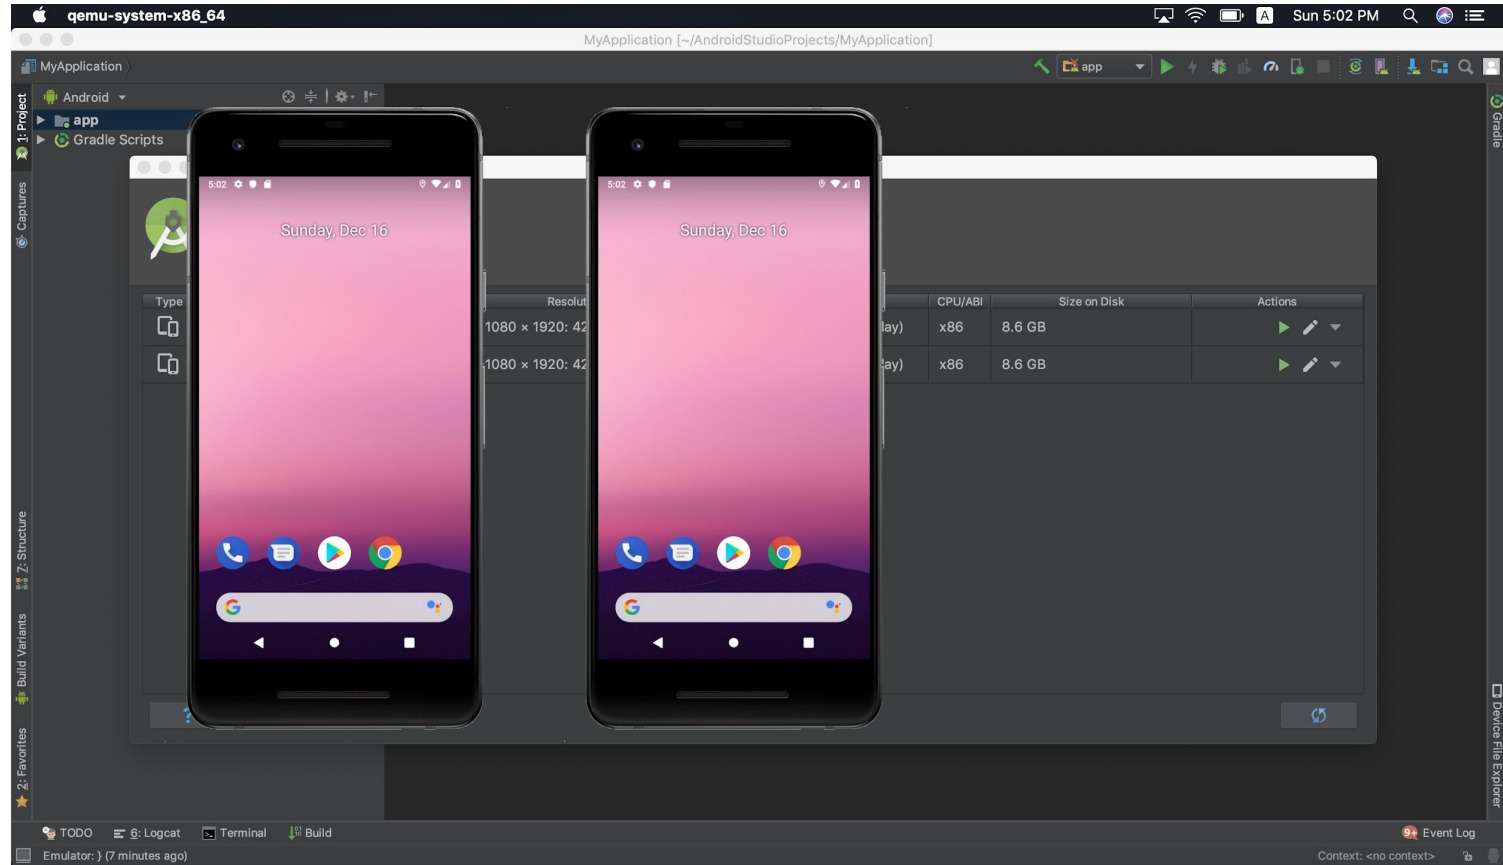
qemu-system-x86_64

Sun 5:02 PM

MyApplication [~/AndroidStudioProjects/MyApplication]

MyApplication

app

Android

app

Gradle Scripts

1: Project

Captures

7: Structure

Build Variants

2: Favorites

Gradle

Device File Explorer

5:02

Sunday, Dec 16

5:02

Sunday, Dec 16

| Type | Resolut | | CPU/ABI | Size on Disk | Actions |
|---|---|---|---|---|---|
| | 1080 × 1920: 42 | lay) | x86 | 8.6 GB | |
| | 1080 × 1920: 42 | lay) | x86 | 8.6 GB | |

TODO

6: Logcat

Terminal

Build

Event Log

Emulator: } (7 minutes ago)

Context: <no context>